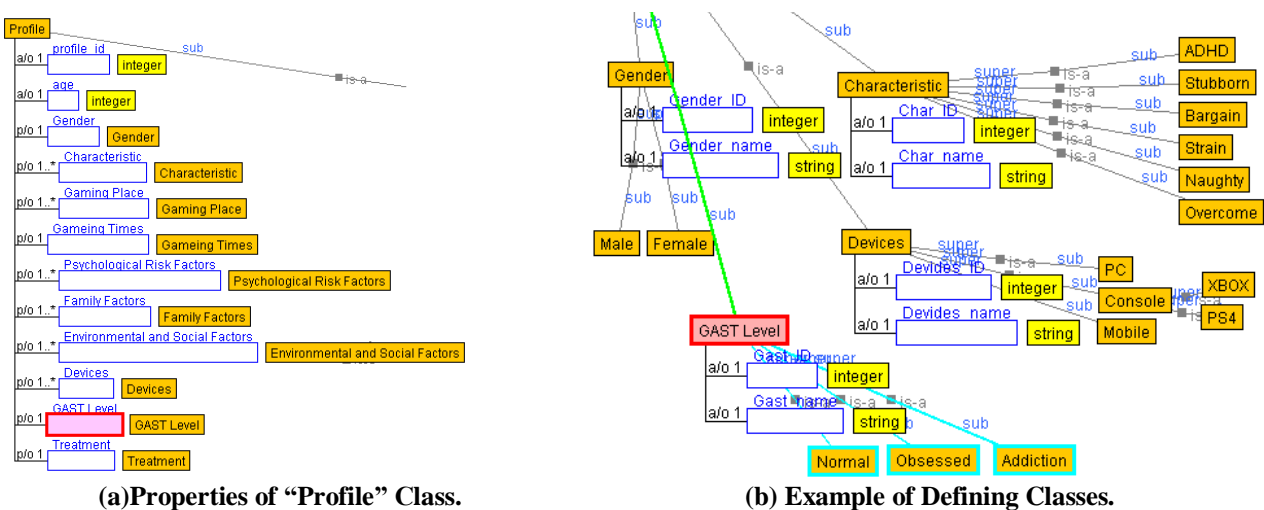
Profile
sub
is-a
a/o 1 profile_id integer
a/o 1 age integer
p/o 1 Gender Gender
p/o 1..* Characteristic Characteristic
p/o 1..* Gaming Place Gaming Place
p/o 1 Gameing Times Gameing Times
p/o 1..* Psychological Risk Factors Psychological Risk Factors
p/o 1..* Family Factors Family Factors
p/o 1..* Environmental and Social Factors Environmental and Social Factors
p/o 1..* Devices Devices
p/o 1 GAST Level GAST Level
p/o 1 Treatment Treatment

(a)Properties of "Profile" Class.

sub
is-a
sub
Gender
a/o 1 Gender_ID integer
a/o 1 Gender_name string
sub
sub
sub
Male
Female
Characteristic
super
is-a
sub
ADHD
Stubborn
Bargain
Strain
Naughty
Overcome
a/o 1 Char_ID integer
a/o 1 Char_name string
Devices
super
is-a
sub
PC
Console
Mobile
XBOX
PS4
a/o 1 Devides_ID integer
a/o 1 Devides_name string
GAST Level
super
a/o 1 Gast_ID integer
a/o 1 Gast_name string
is-a
sub
Normal
Obsessed
Addiction

(b) Example of Defining Classes.